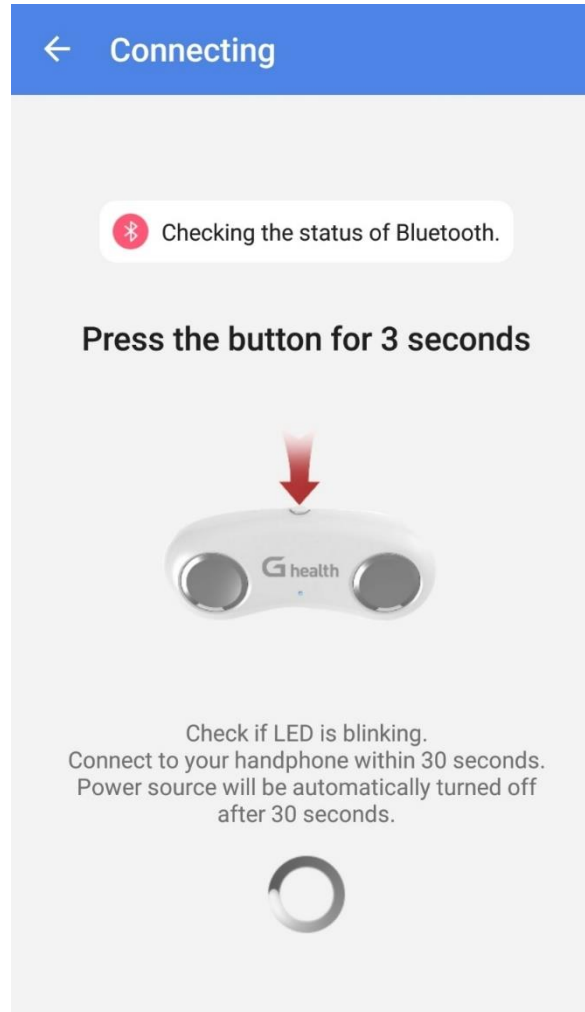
← Connecting

Checking the status of Bluetooth.

Press the button for 3 seconds

G health

Check if LED is blinking.
Connect to your handphone within 30 seconds.
Power source will be automatically turned off after 30 seconds.